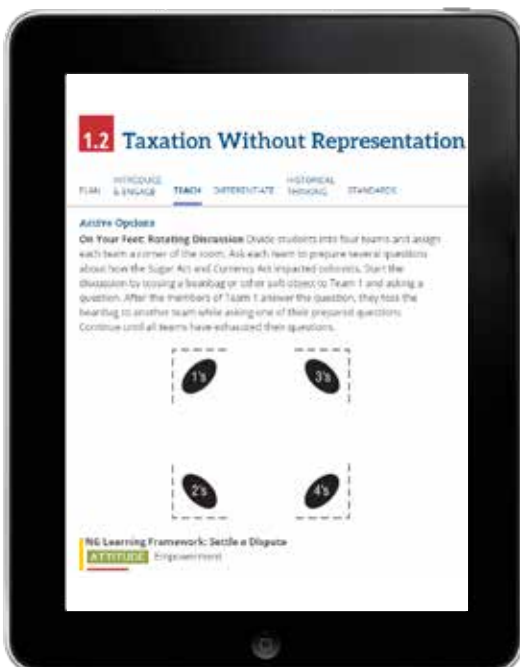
1.2 Taxation Without Representation

PLAN INTRODUCE & ENGAGE TEACH DIFFERENTIATE HISTORICAL THINKING STANDARDS

Active Options

On Your Feet: Rotating Discussion Divide students into four teams and assign each team a corner of the room. Ask each team to prepare several questions about how the Sugar Act and Currency Act impacted colonists. Start the discussion by tossing a beanbag or other soft object to Team 1 and asking a question. After the members of Team 1 answer the question, they toss the beanbag to another team while asking one of their prepared questions. Continue until all teams have exhausted their questions.

1's

3's

2's

4's

NG Learning Framework: Settle a Dispute

ATTITUDE Empowerment